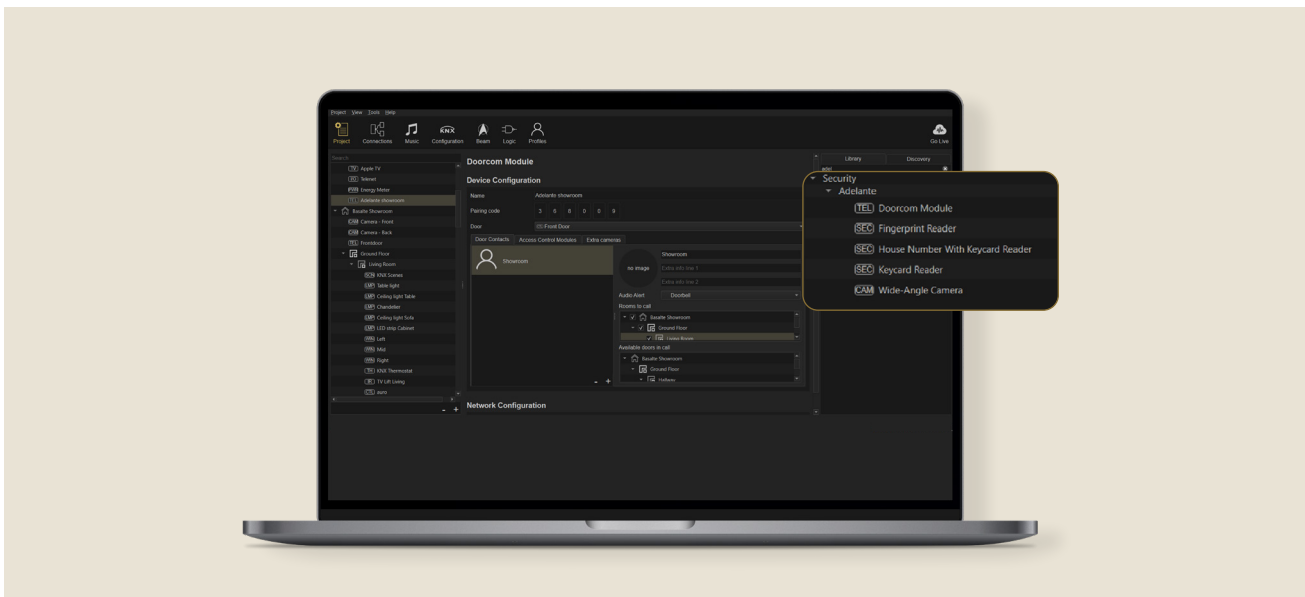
Project View Tools Help

Project Connections Music KNX Configuration Beam Logic Profiles

Go Live

Search

TV Apple TV
TC Telenet
PWR Energy Meter
TEL Adelante showroom
Basalte Showroom
CAM Camera - Front
CAM Camera - Back
TEL Frontdoor
Ground Floor
Living Room
SCN KNX Scenes
LMP Table light
LMP Ceiling light Table
LMP Chandelier
LMP Ceiling light Sofa
LMP LED strip Cabinet
PRS Left
PRS Mid
PRS Right
TC KNX Thermostat
TV Lift Living
aura

Doorcom Module

Device Configuration

Name Adelante showroom
Pairing code 3 0 0 0 0 9
Door Front Door

Door Contacts Access Control Modules Extra cameras

Showroom

no image

Showroom
Extra info line 1
Extra info line 2

Audio Alert Doorbell

Rooms to call
Basalte Showroom
Ground Floor
Living Room

Available doors in call
Basalte Showroom
Ground Floor
Hallway

Network Configuration

Library Discovery

Security
Adelante
TEL Doorcom Module
SEC Fingerprint Reader
SEC House Number With Keycard Reader
SEC Keycard Reader
CAM Wide-Angle Camera